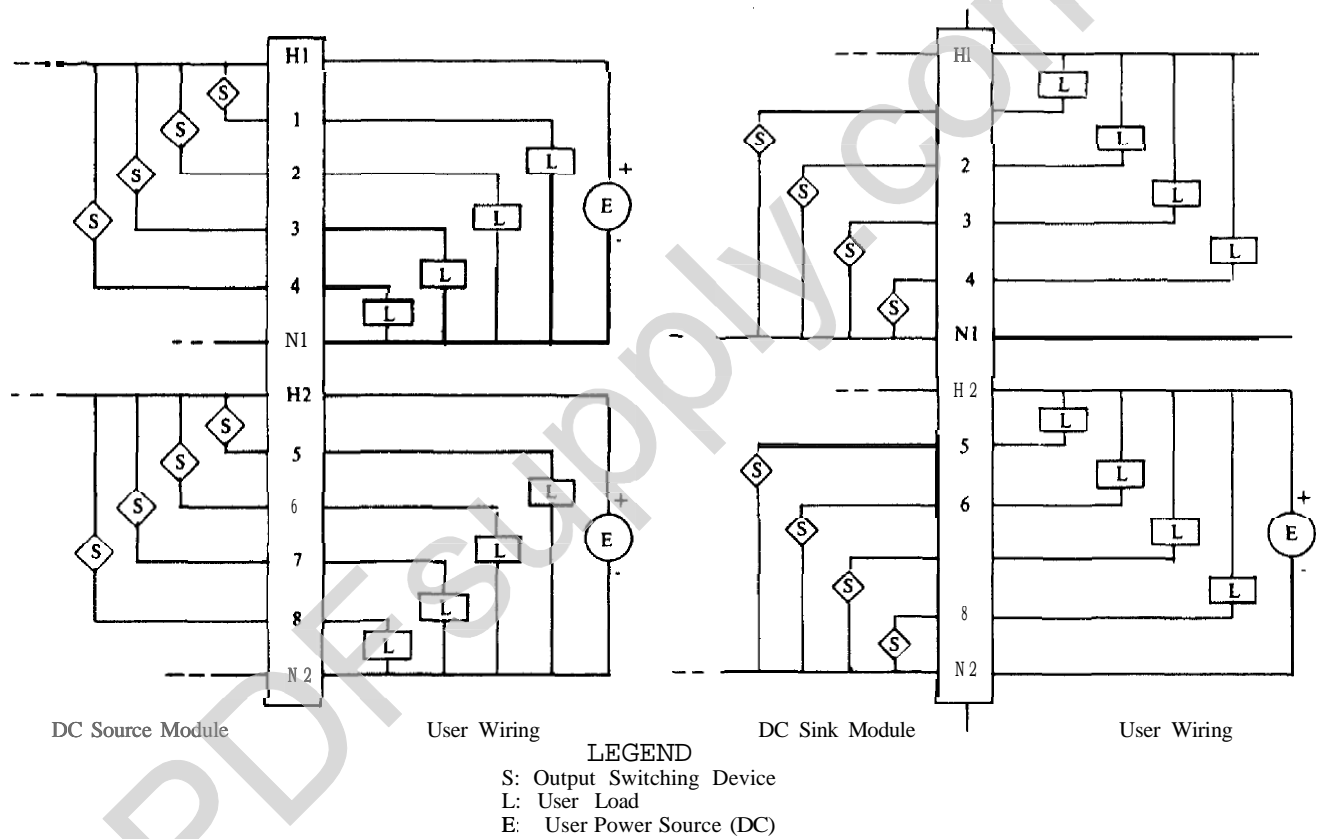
H1
S
S
S
S
1
2
3
4
N1
L
L
L
L
E
+
-
H2
S
S
S
S
5
6
7
8
N 2
L
L
L
L
E
+
-
Hl
S
S
S
S
2
3
4
Nl
L
L
L
L
H 2
5
6
8
N 2
S
S
S
S
L
L
L
L
E
+
-

DC Source Module
User Wiring
DC Sink Module
User Wiring

LEGEND
S: Output Switching Device
L: User Load
E: User Power Source (DC)